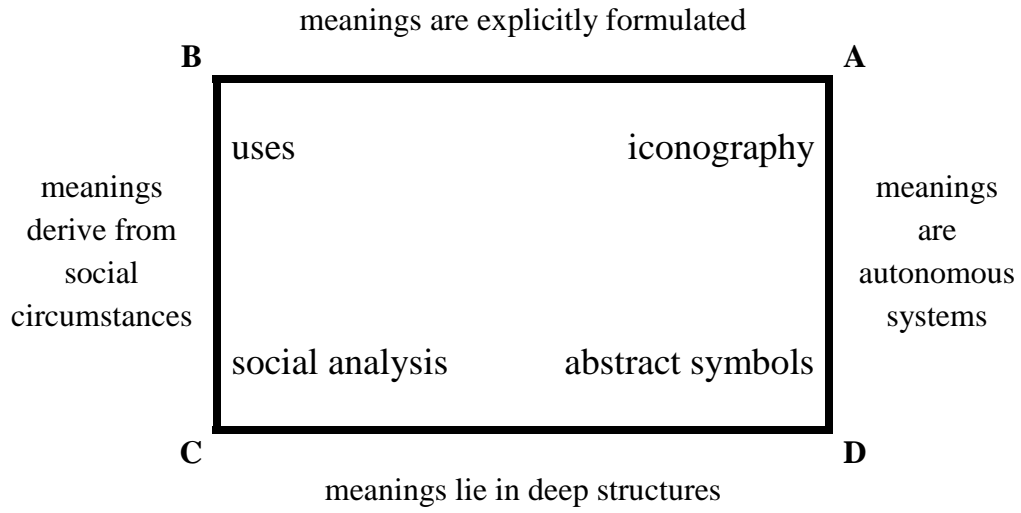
meanings are explicitly formulated

B

A

uses

iconography

meanings derive from social circumstances

meanings are autonomous systems

social analysis

abstract symbols

C

D

meanings lie in deep structures